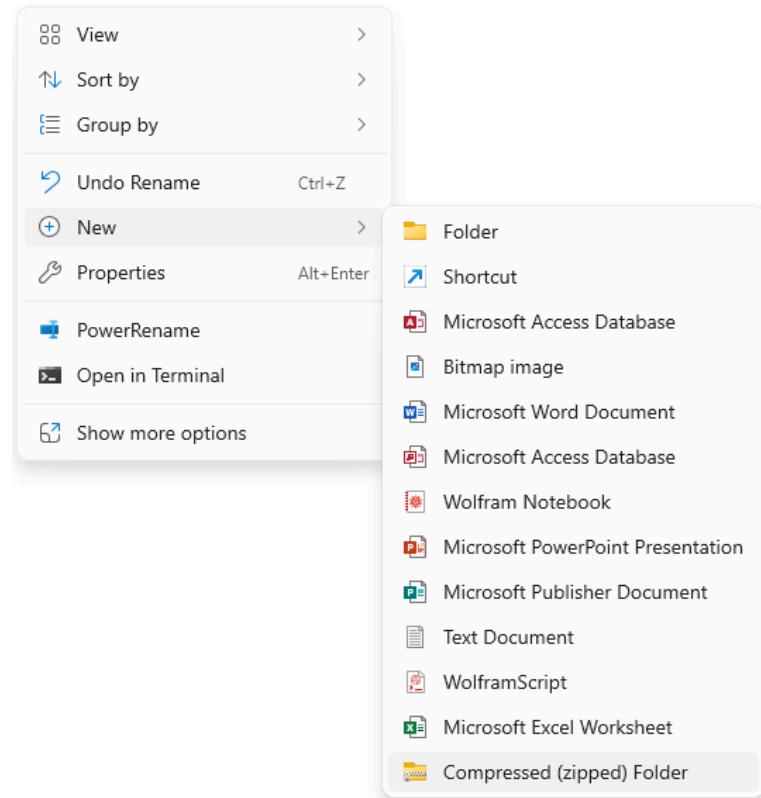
View
Sort by
Group by
Undo Rename Ctrl+Z
New
Properties Alt+Enter
PowerRename
Open in Terminal
Show more options

Folder
Shortcut
Microsoft Access Database
Bitmap image
Microsoft Word Document
Microsoft Access Database
Wolfram Notebook
Microsoft PowerPoint Presentation
Microsoft Publisher Document
Text Document
WolframScript
Microsoft Excel Worksheet
Compressed (zipped) Folder